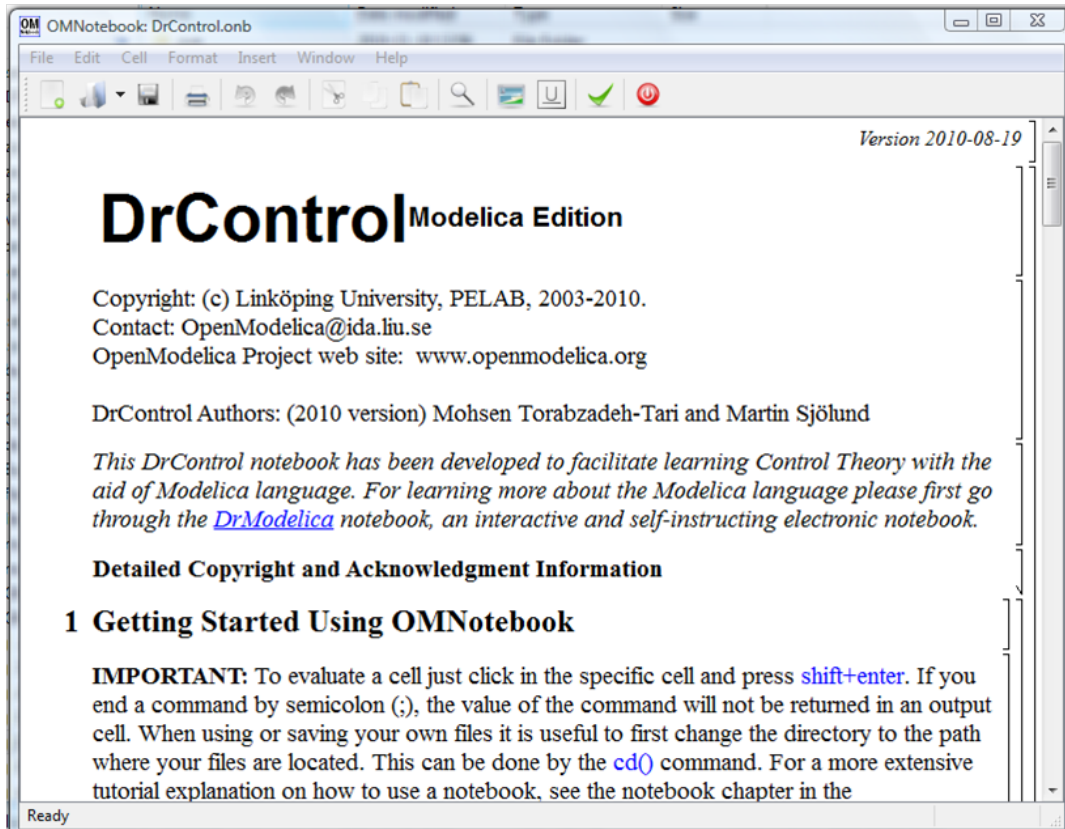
OM OMNotebook: DrControl.onb

File Edit Cell Format Insert Window Help

Version 2010-08-19

DrControl Modelica Edition

Copyright: (c) Linköping University, PELAB, 2003-2010.
Contact: OpenModelica@ida.liu.se
OpenModelica Project web site: www.openmodelica.org

DrControl Authors: (2010 version) Mohsen Torabzadeh-Tari and Martin Sjölund

This DrControl notebook has been developed to facilitate learning Control Theory with the aid of Modelica language. For learning more about the Modelica language please first go through the DrModelica notebook, an interactive and self-instructing electronic notebook.

Detailed Copyright and Acknowledgment Information

1 Getting Started Using OMNotebook

IMPORTANT: To evaluate a cell just click in the specific cell and press shift+enter. If you end a command by semicolon (;), the value of the command will not be returned in an output cell. When using or saving your own files it is useful to first change the directory to the path where your files are located. This can be done by the cd() command. For a more extensive tutorial explanation on how to use a notebook, see the notebook chapter in the

Ready